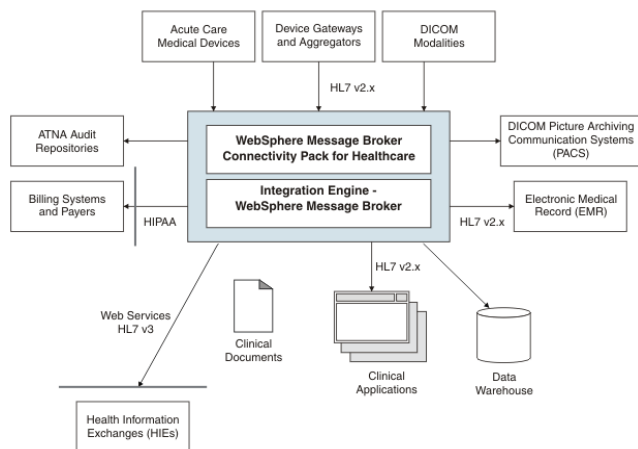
Acute Care Medical Devices

Device Gateways and Aggregators

DICOM Modalities

HL7 v2.x

ATNA Audit Repositories

WebSphere Message Broker Connectivity Pack for Healthcare

DICOM Picture Archiving Communication Systems (PACS)

Billing Systems and Payers

HIPAA

Integration Engine - WebSphere Message Broker

HL7 v2.x

Electronic Medical Record (EMR)

HL7 v2.x

Web Services HL7 v3

Clinical Documents

Clinical Applications

Data Warehouse

Health Information Exchanges (HIEs)